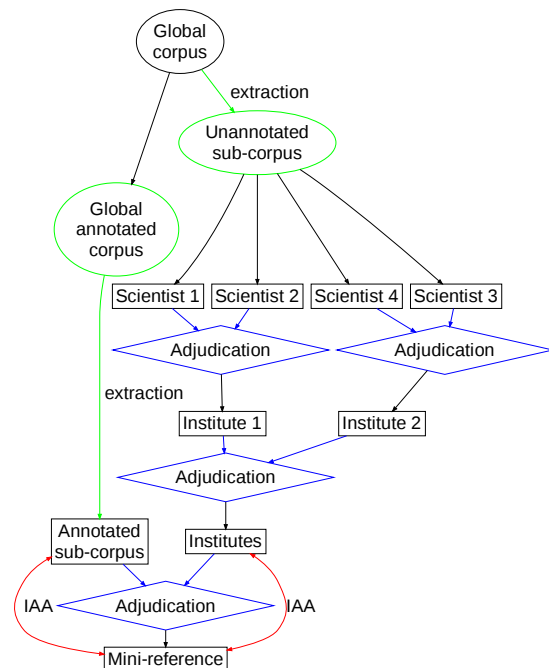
Global corpus

extraction

Unannotated sub-corpus

Global annotated corpus

Scientist 1

Scientist 2

Scientist 4

Scientist 3

Adjudication

Adjudication

extraction

Institute 1

Institute 2

Adjudication

Annotated sub-corpus

Institutes

IAA

Adjudication

IAA

Mini-reference